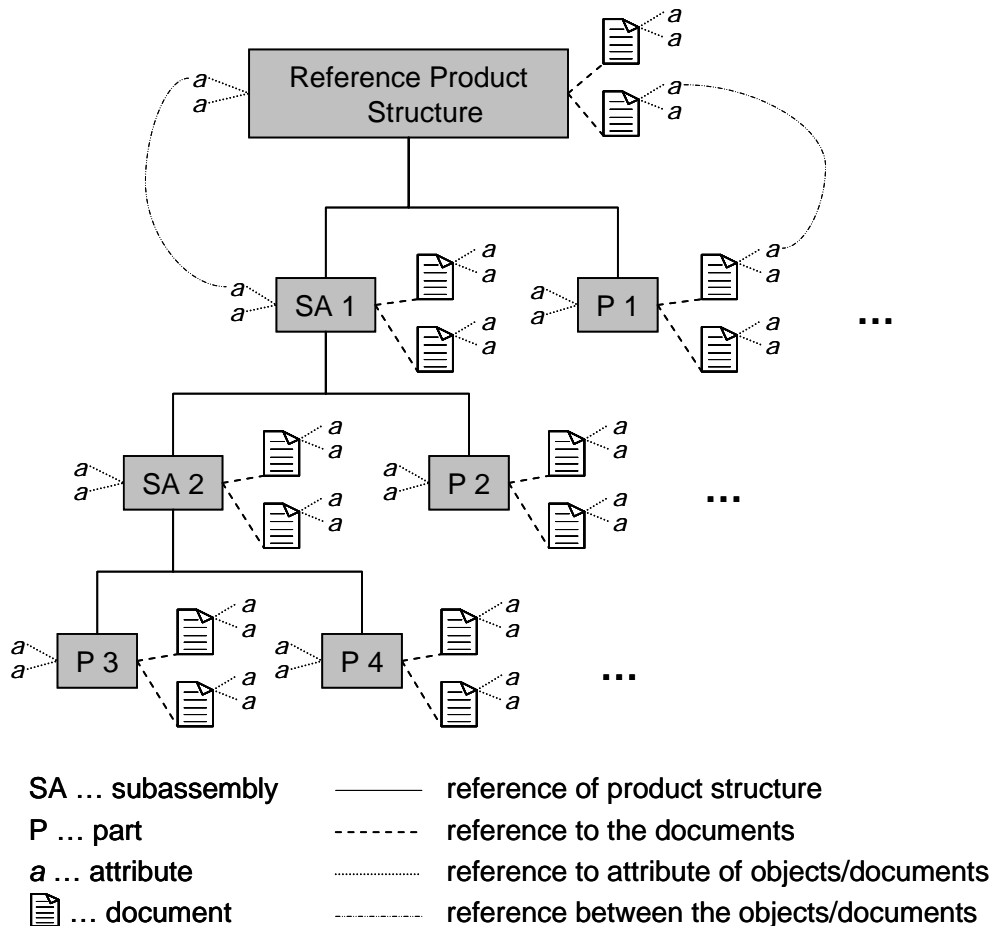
a
a
Reference Product Structure
a
a
a
a

a
a
SA 1
a
a
a
a
a
a
P 1
a
a
a
a
...

a
a
SA 2
a
a
a
a
a
a
P 2
a
a
a
a
...

a
a
P 3
a
a
a
a
a
a
P 4
a
a
a
a
...

SA … subassembly — reference of product structure
P … part - - - - - reference to the documents
a … attribute reference to attribute of objects/documents
… document reference between the objects/documents